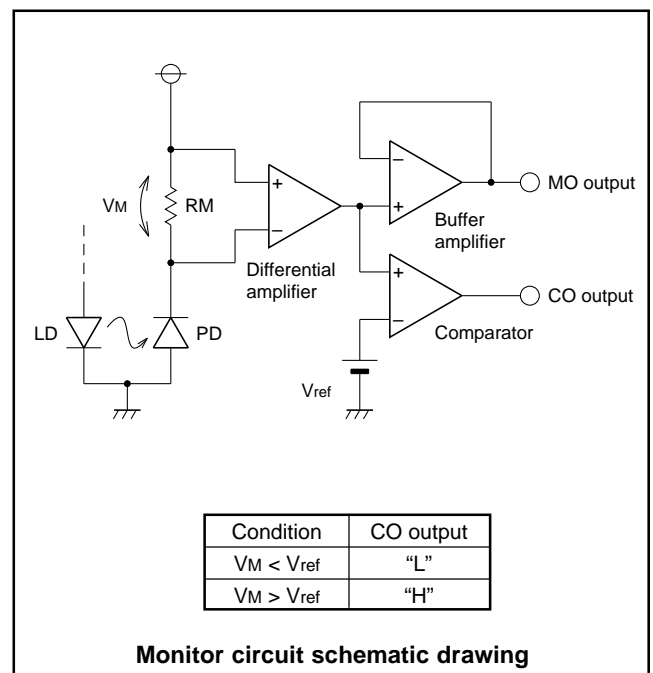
$V_M$

RM

LD

PD

+

−

Differential amplifier

−

+

Buffer amplifier

MO output

+

−

Comparator

CO output

$V_{ref}$

| Condition | CO output |
|---|---|
| $V_M < V_{ref}$ | “L” |
| $V_M > V_{ref}$ | “H” |

**Monitor circuit schematic drawing**